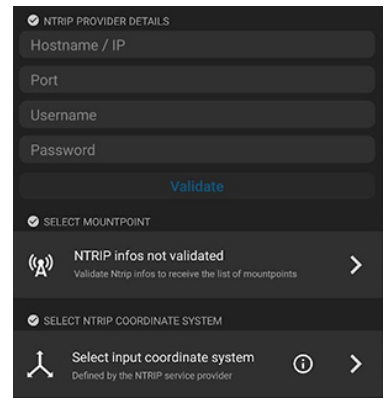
NTRIP PROVIDER DETAILS

Hostname / IP

Port

Username

Password

Validate

SELECT MOUNTPOINT

NTRIP infos not validated
Validate Ntrip infos to receive the list of mountpoints

SELECT NTRIP COORDINATE SYSTEM

Select input coordinate system
Defined by the NTRIP service provider